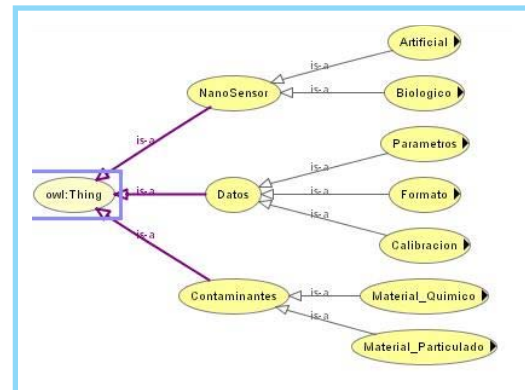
Artificial

NanoSensor

is-a

is-a

Biologico

is-a

Parametros

is-a

owl:Thing

is-a

Datos

is-a

Formato

is-a

Calibracion

is-a

Contaminantes

is-a

Material_Quimico

is-a

Material_Particulado